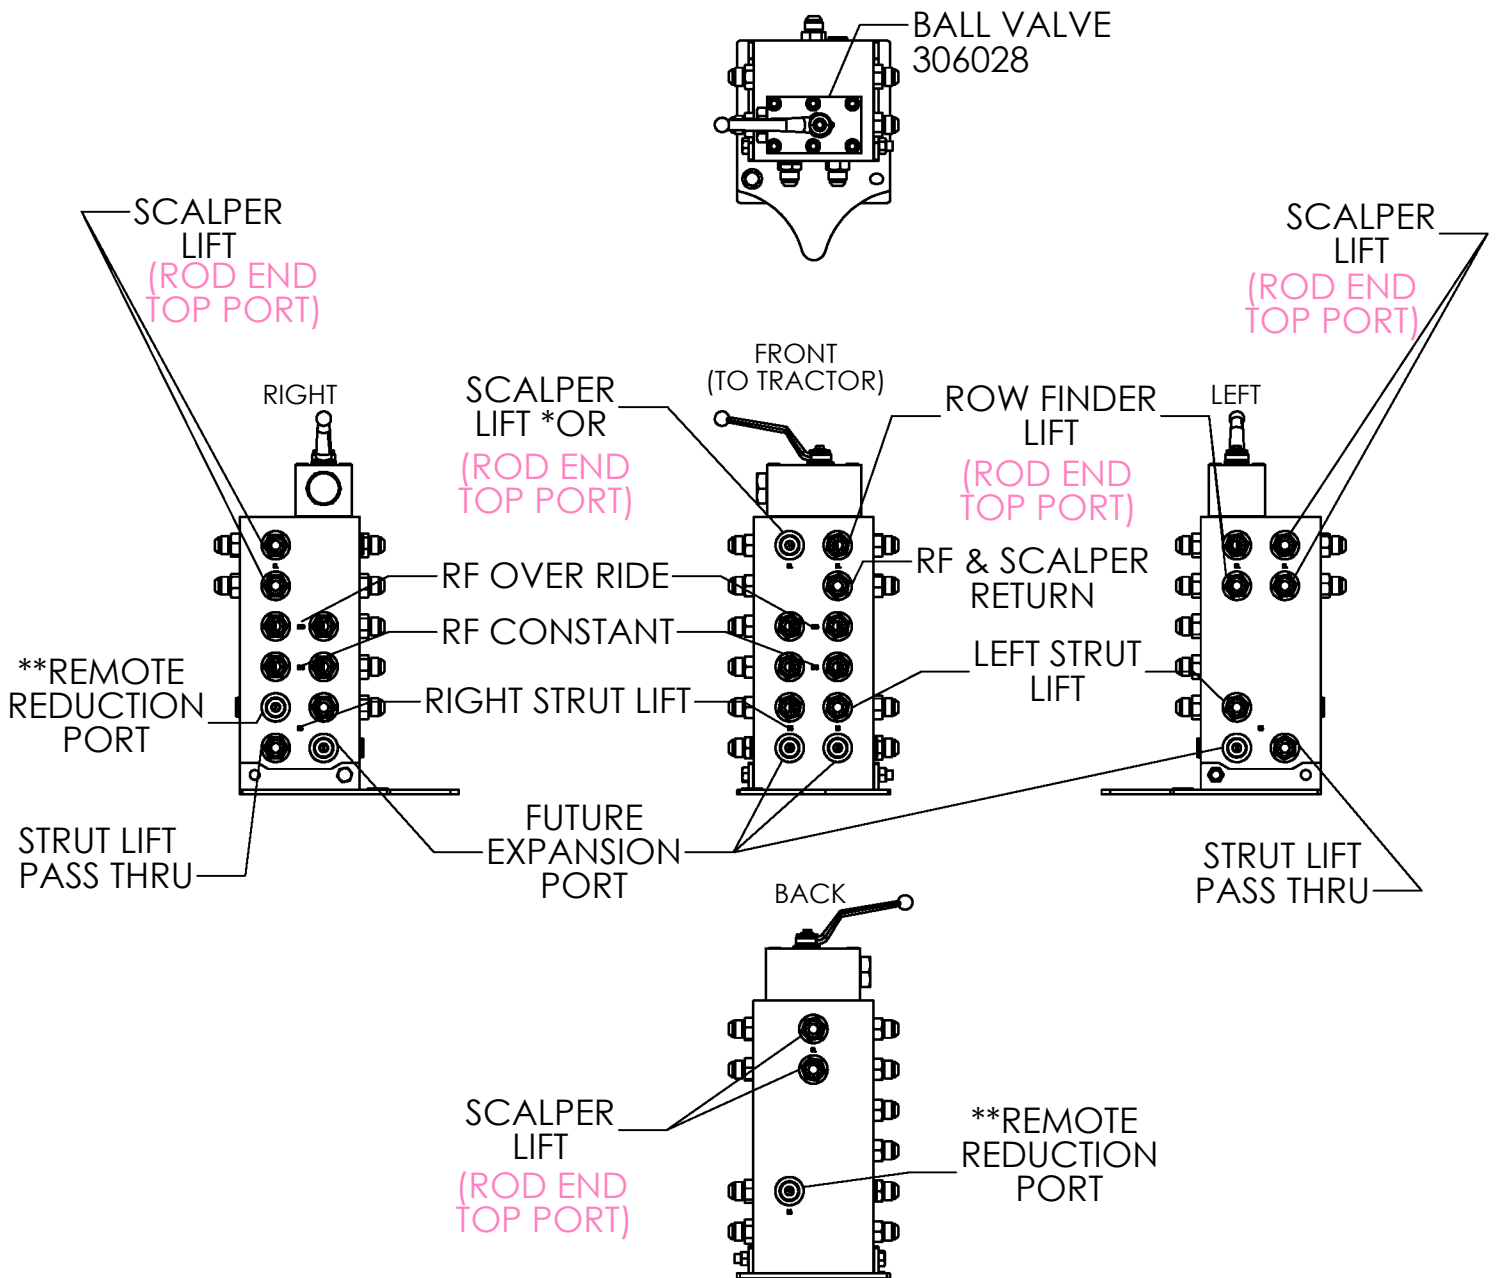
BALL VALVE
306028

SCALPER
LIFT
(ROD END
TOP PORT)

SCALPER
LIFT
(ROD END
TOP PORT)

RIGHT

FRONT
(TO TRACTOR)

SCALPER
LIFT *OR
(ROD END
TOP PORT)

ROW FINDER
LIFT
(ROD END
TOP PORT)

LEFT

RF OVER RIDE

RF & SCALPER
RETURN

RF CONSTANT

**REMOTE
REDUCTION
PORT

LEFT STRUT
LIFT

RIGHT STRUT LIFT

FUTURE
EXPANSION
PORT

STRUT LIFT
PASS THRU

STRUT LIFT
PASS THRU

BACK

SCALPER
LIFT
(ROD END
TOP PORT)

**REMOTE
REDUCTION
PORT